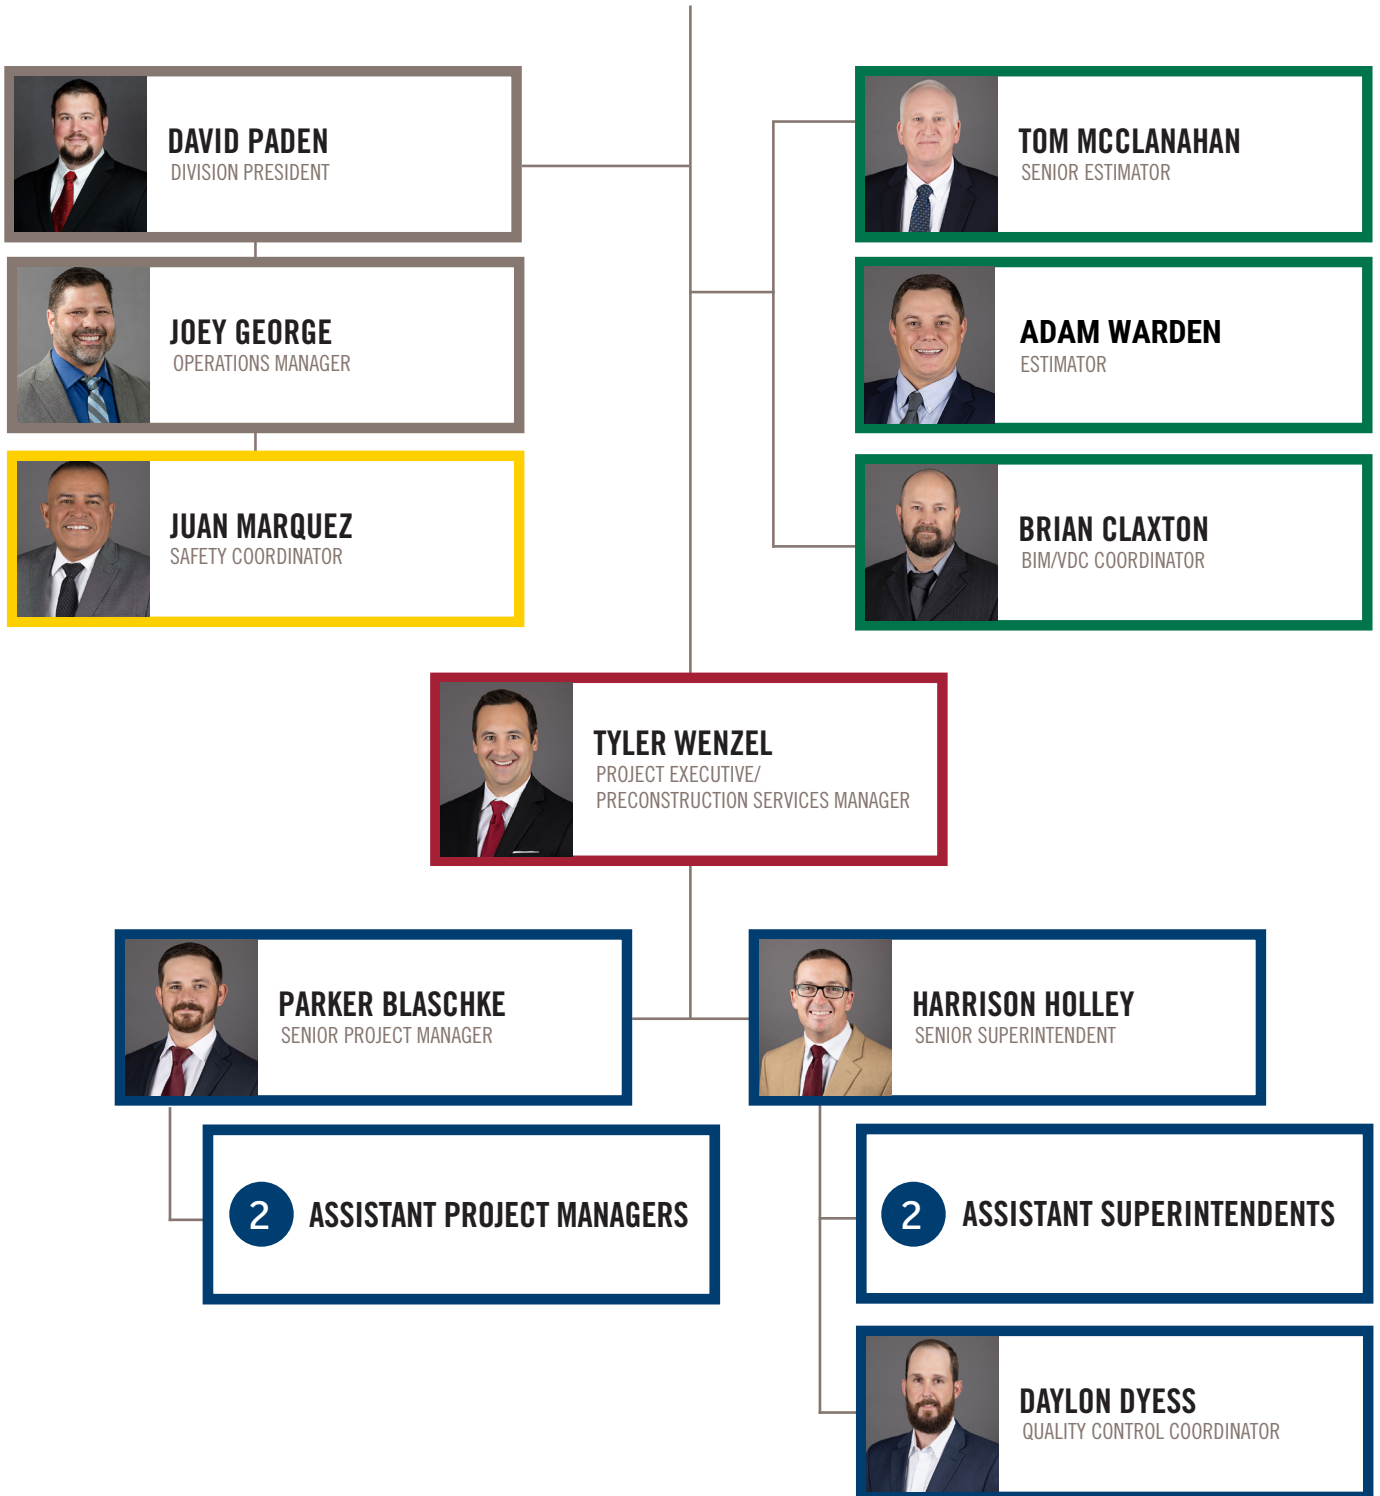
DAVID PADEN
DIVISION PRESIDENT

JOEY GEORGE
OPERATIONS MANAGER

JUAN MARQUEZ
SAFETY COORDINATOR

TOM MCCLANAHAN
SENIOR ESTIMATOR

ADAM WARDEN
ESTIMATOR

BRIAN CLAXTON
BIM/VDC COORDINATOR

TYLER WENZEL
PROJECT EXECUTIVE/
PRECONSTRUCTION SERVICES MANAGER

PARKER BLASCHKE
SENIOR PROJECT MANAGER

HARRISON HOLLEY
SENIOR SUPERINTENDENT

2 ASSISTANT PROJECT MANAGERS

2 ASSISTANT SUPERINTENDENTS

DAYLON DYESS
QUALITY CONTROL COORDINATOR